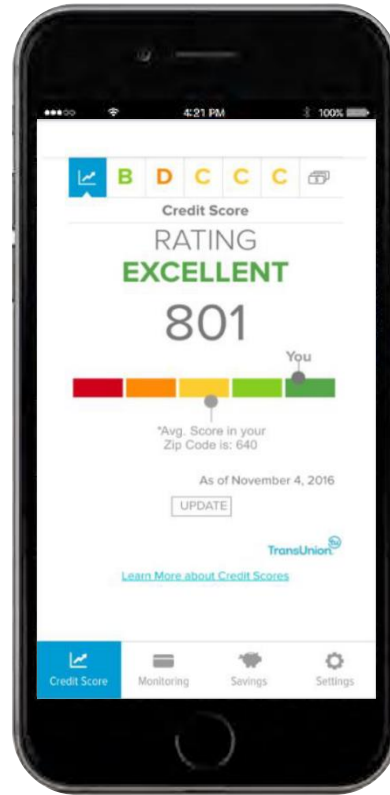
4:21 PM
100%

B D C C C

Credit Score

RATING
EXCELLENT
801

You

*Avg. Score in your Zip Code is: 640

As of November 4, 2016

UPDATE

TransUnion

Learn More about Credit Scores

Credit Score
Monitoring
Savings
Settings